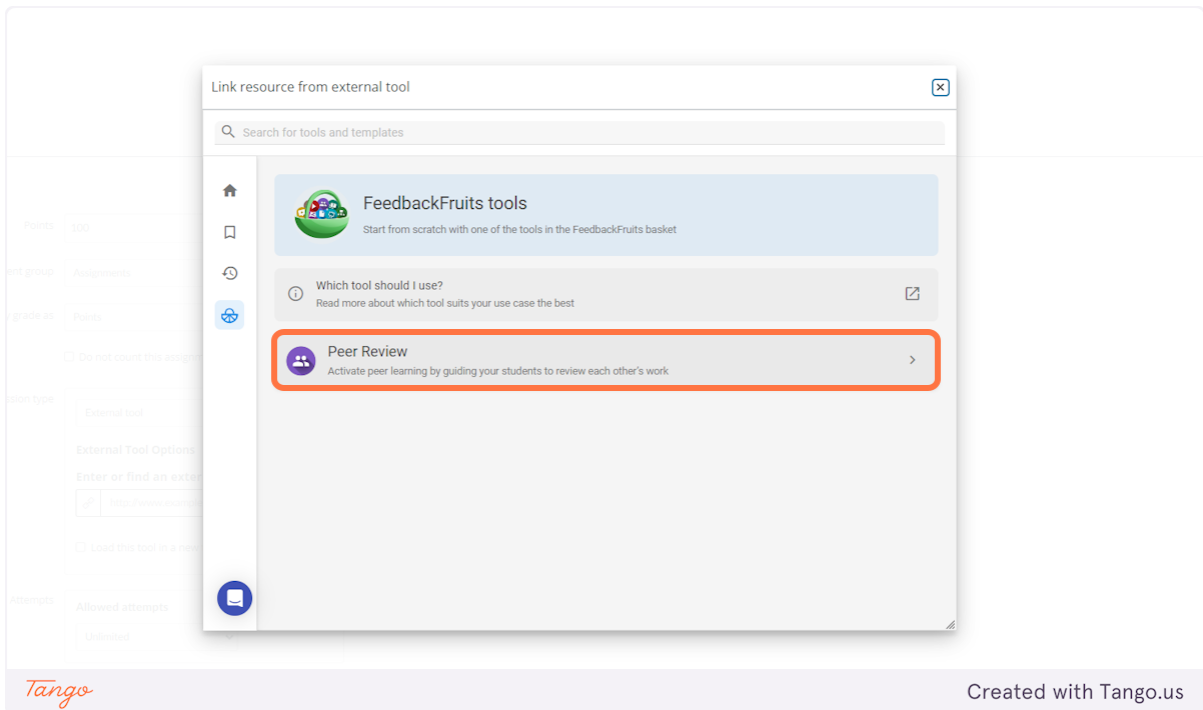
Link resource from external tool

Search for tools and templates

FeedbackFruits tools
Start from scratch with one of the tools in the FeedbackFruits basket

Which tool should I use?
Read more about which tool suits your use case the best

Peer Review
Activate peer learning by guiding your students to review each other's work

Points
100
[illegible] group
Assignments
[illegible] grade as
Points
Do not count this assign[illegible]
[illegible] type
External tool
External Tool Options
Enter or find an exte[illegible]
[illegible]
Load this tool in a new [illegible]
Attempts
Allowed attempts
Unlimited

Tango

Created with Tango.us